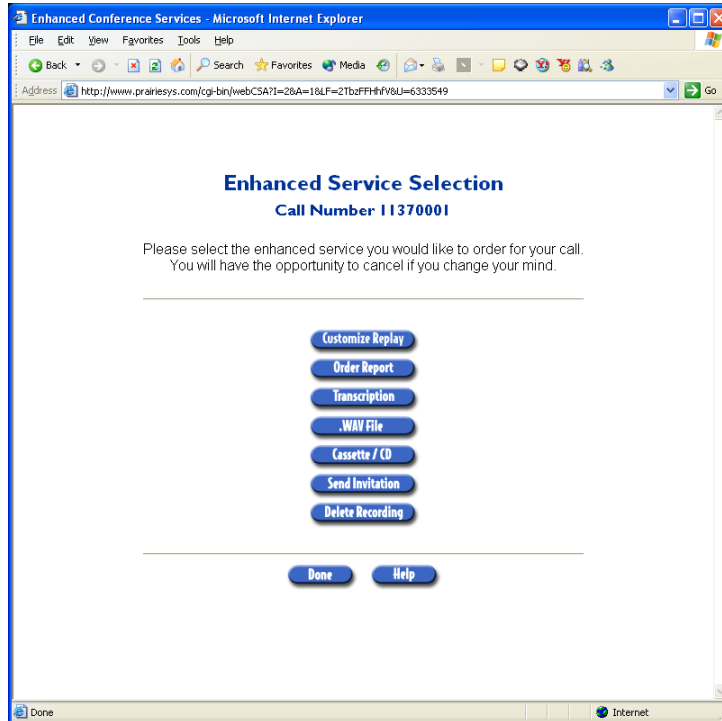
Enhanced Conference Services - Microsoft Internet Explorer

File Edit View Favorites Tools Help

Back Search Favorites Media

Address http://www.prairiesys.com/cgi-bin/webCSA?I=2&A=1&LF=2TbzFFHhfV&U=6333549 Go

Enhanced Service Selection

Call Number 11370001

Please select the enhanced service you would like to order for your call. You will have the opportunity to cancel if you change your mind.

Customize Replay

Order Report

Transcription

.WAV File

Cassette / CD

Send Invitation

Delete Recording

Done Help

Done

Internet